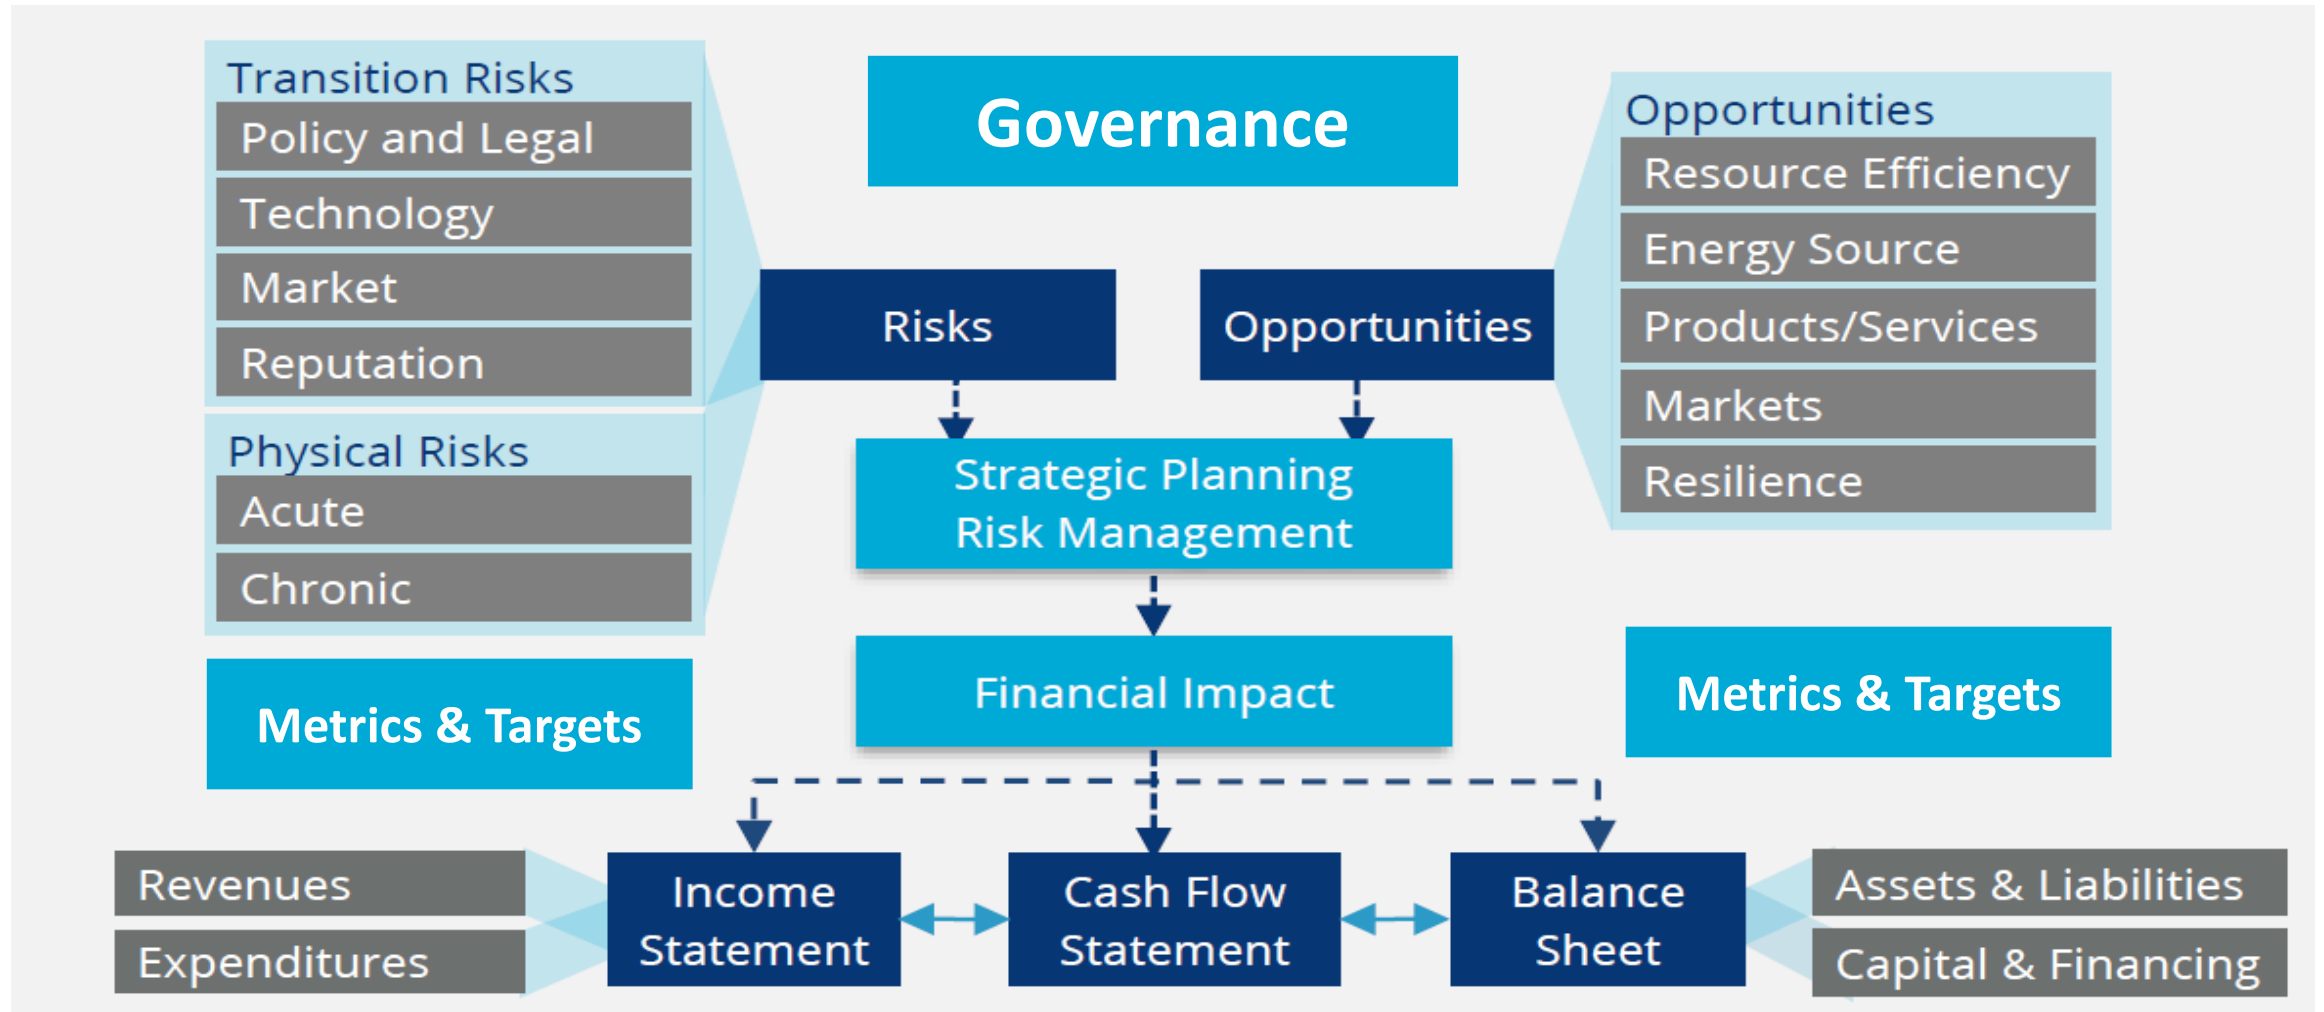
Transition Risks
Policy and Legal
Technology
Market
Reputation

Physical Risks
Acute
Chronic

Governance

Risks

Opportunities

Opportunities
Resource Efficiency
Energy Source
Products/Services
Markets
Resilience

Strategic Planning
Risk Management

Financial Impact

Metrics & Targets

Metrics & Targets

Revenues
Expenditures

Income Statement

Cash Flow Statement

Balance Sheet

Assets & Liabilities
Capital & Financing